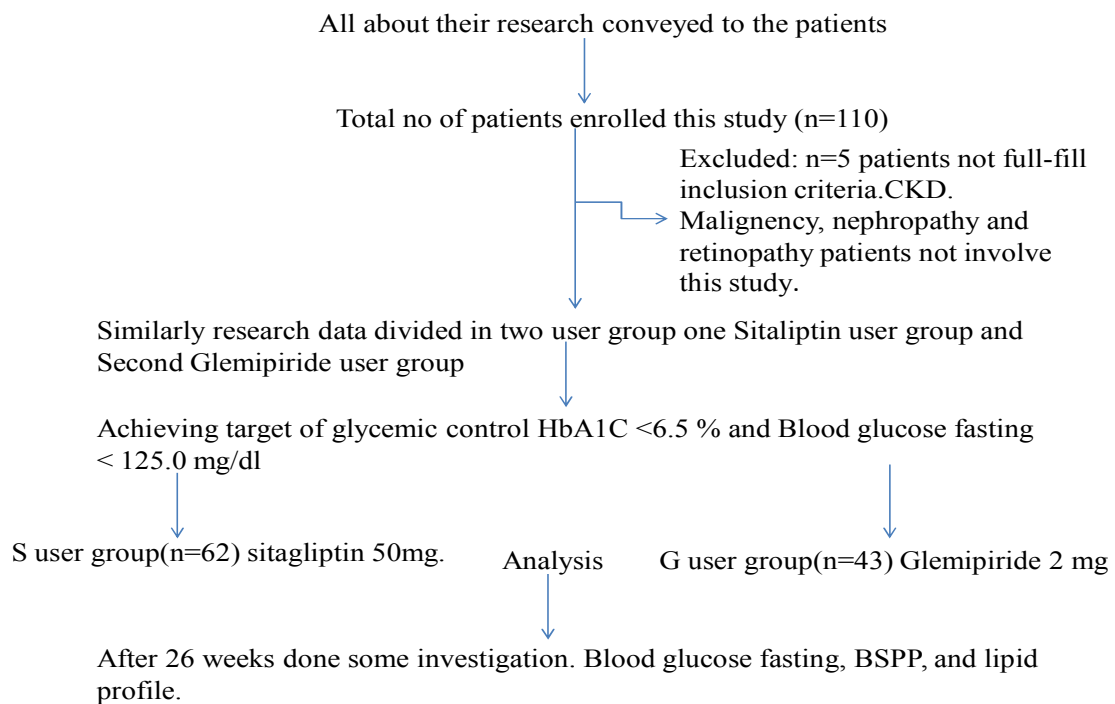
All about their research conveyed to the patients

Total no of patients enrolled this study (n=110)

Excluded: n=5 patients not full-fill inclusion criteria.CKD. Malignency, nephropathy and retinopathy patients not involve this study.

Similarly research data divided in two user group one Sitaliptin user group and Second Glemipiride user group

Achieving target of glycemic control HbA1C <6.5 % and Blood glucose fasting < 125.0 mg/dl

S user group(n=62) sitagliptin 50mg.

Analysis

G user group(n=43) Glemipiride 2 mg

After 26 weeks done some investigation. Blood glucose fasting, BSPP, and lipid profile.